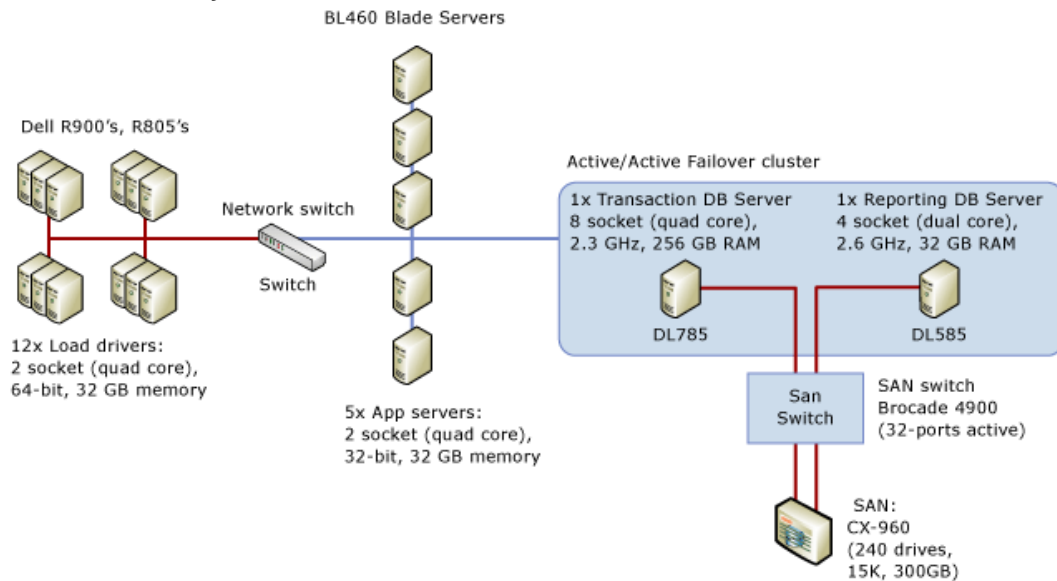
BL460 Blade Servers

Dell R900's, R805's

Network switch

Switch

12x Load drivers:
2 socket (quad core),
64-bit, 32 GB memory

5x App servers:
2 socket (quad core),
32-bit, 32 GB memory

Active/Active Failover cluster

1x Transaction DB Server
8 socket (quad core),
2.3 GHz, 256 GB RAM

1x Reporting DB Server
4 socket (dual core),
2.6 GHz, 32 GB RAM

DL785

DL585

San Switch

SAN switch
Brocade 4900
(32-ports active)

SAN:
CX-960
(240 drives,
15K, 300GB)